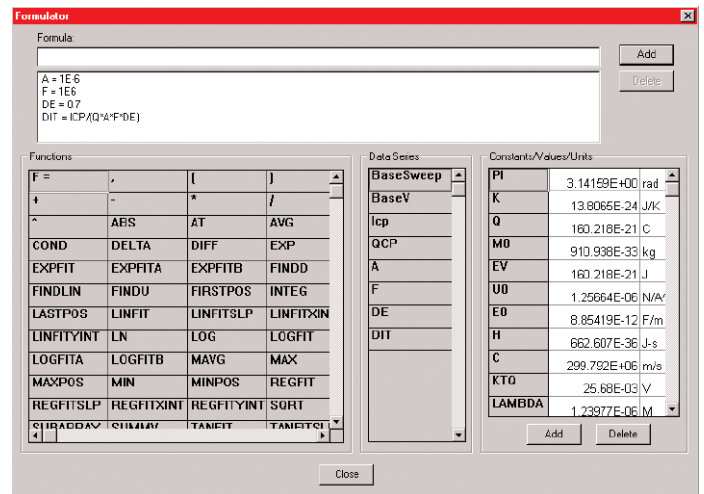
Formulator

Formula:

Add

Delete

A = 1E-6
F = 1E6
DE = 0.7
DIT = ICP/(Q*A*F*DE)

Functions

| F = | , | ( | ) |
|---|---|---|---|
| + | - | * | / |
| ^ | ABS | AT | AVG |
| COND | DELTA | DIFF | EXP |
| EXPFIT | EXPFITA | EXPFITB | FINDD |
| FINDLIN | FINDU | FIRSTPOS | INTEG |
| LASTPOS | LINFIT | LINFITSLP | LINFITXIN |
| LINFITYINT | LN | LOG | LOGFIT |
| LOGFITA | LOGFITB | MAVG | MAX |
| MAXPOS | MIN | MINPOS | REGFIT |
| REGFITSLP | REGFITXINT | REGFITYINT | SQRT |
| SUBARRAY | SUMMV | TANFIT | TANFITSL |

Data Series

BaseSweep
BaseV
Icp
QCP
A
F
DE
DIT

Constants/Values/Units

| PI | 3.14159E+00 | rad |
|---|---|---|
| K | 13.8065E-24 | J/K |
| Q | 160.218E-21 | C |
| M0 | 910.938E-33 | kg |
| EV | 160.218E-21 | J |
| U0 | 1.25664E-06 | N/A |
| E0 | 8.85419E-12 | F/m |
| H | 662.607E-36 | J-s |
| C | 299.792E+06 | m/s |
| KTQ | 25.68E-03 | V |
| LAMBDA | 1.23977E-06 | M |

Add

Delete

Close